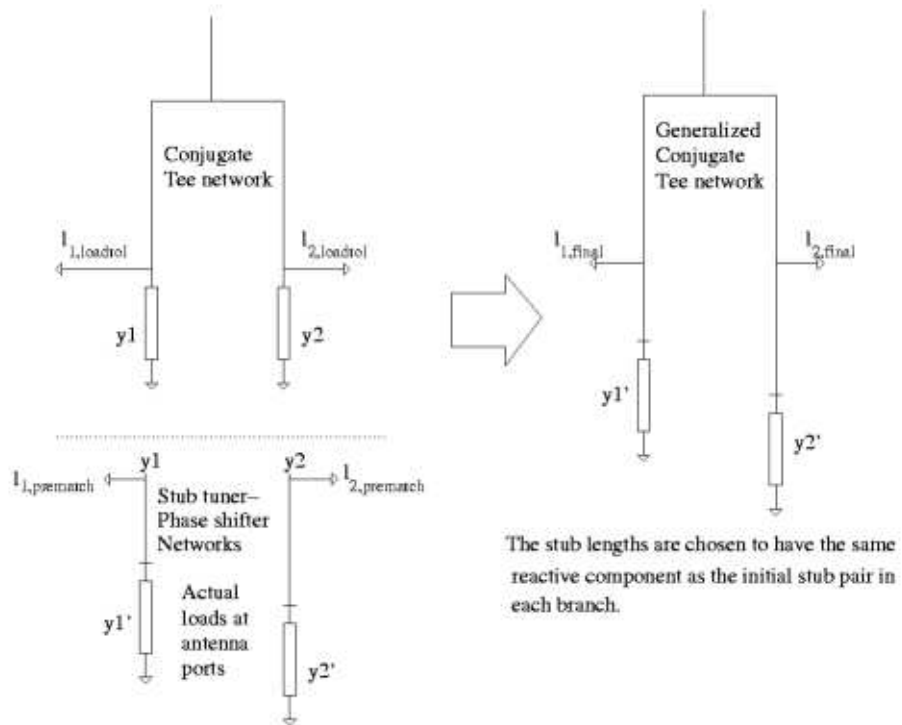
Conjugate Tee network

$l_{1,loadrol}$

$l_{2,loadrol}$

y1

y2

Generalized Conjugate Tee network

$l_{1,final}$

$l_{2,final}$

y1'

y2'

$l_{1,prematch}$

y1

y2

$l_{2,prematch}$

Stub tuner–Phase shifter Networks

Actual loads at antenna ports

y1'

y2'

The stub lengths are chosen to have the same reactive component as the initial stub pair in each branch.